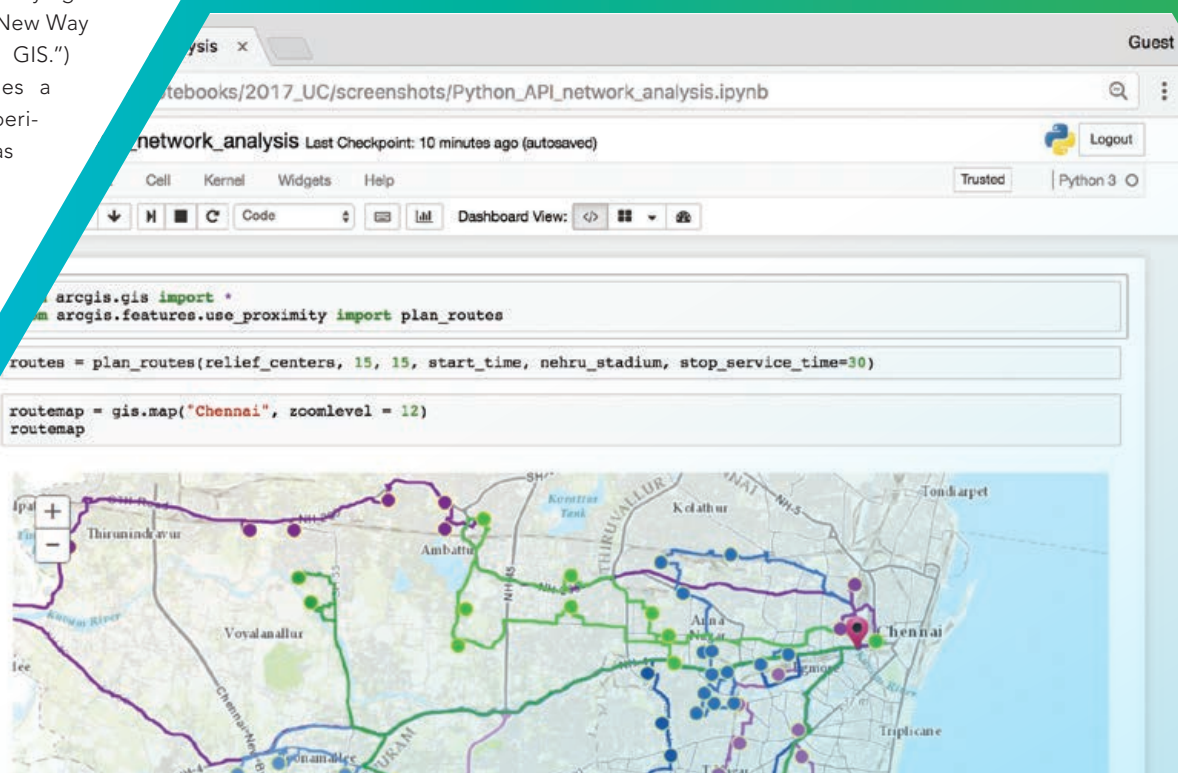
New Way
GIS.")
es a
peri-
as

ysis ×

Guest

tebooks/2017_UC/screenshots/Python_API_network_analysis.ipynb

network_analysis Last Checkpoint: 10 minutes ago (autosaved)

Logout

Cell Kernel Widgets Help

Trusted

Python 3

Code

Dashboard View:

arcgis.gis import *
m arcgis.features.use_proximity import plan_routes

routes = plan_routes(relief_centers, 15, 15, start_time, nehru_stadium, stop_service_time=30)

routemap = gis.map("Chennai", zoomlevel = 12)
routemap

+
−

Thirunindravur

Ambattur

Kolathur

Korattur Tank

THIRUVALLUR

Tondiarpet

Voyalanallur

Anna Nagar

Chennai

Triplicane

Poonamallee